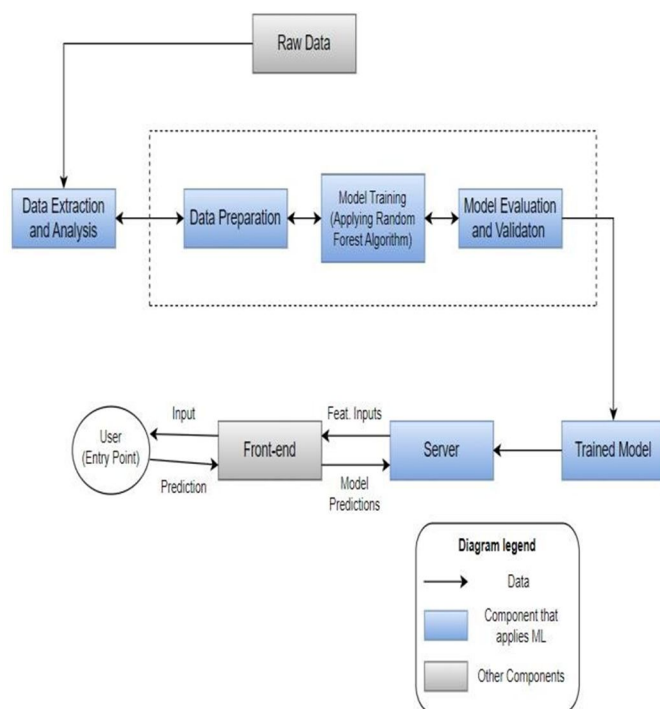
Raw Data

Data Extraction and Analysis

Data Preparation

Model Training (Applying Random Forest Algorithm)

Model Evaluation and Validaton

Trained Model

Server

Feat. Inputs

Model Predictions

Front-end

Input

Prediction

User (Entry Point)

Diagram legend

Data

Component that applies ML

Other Components